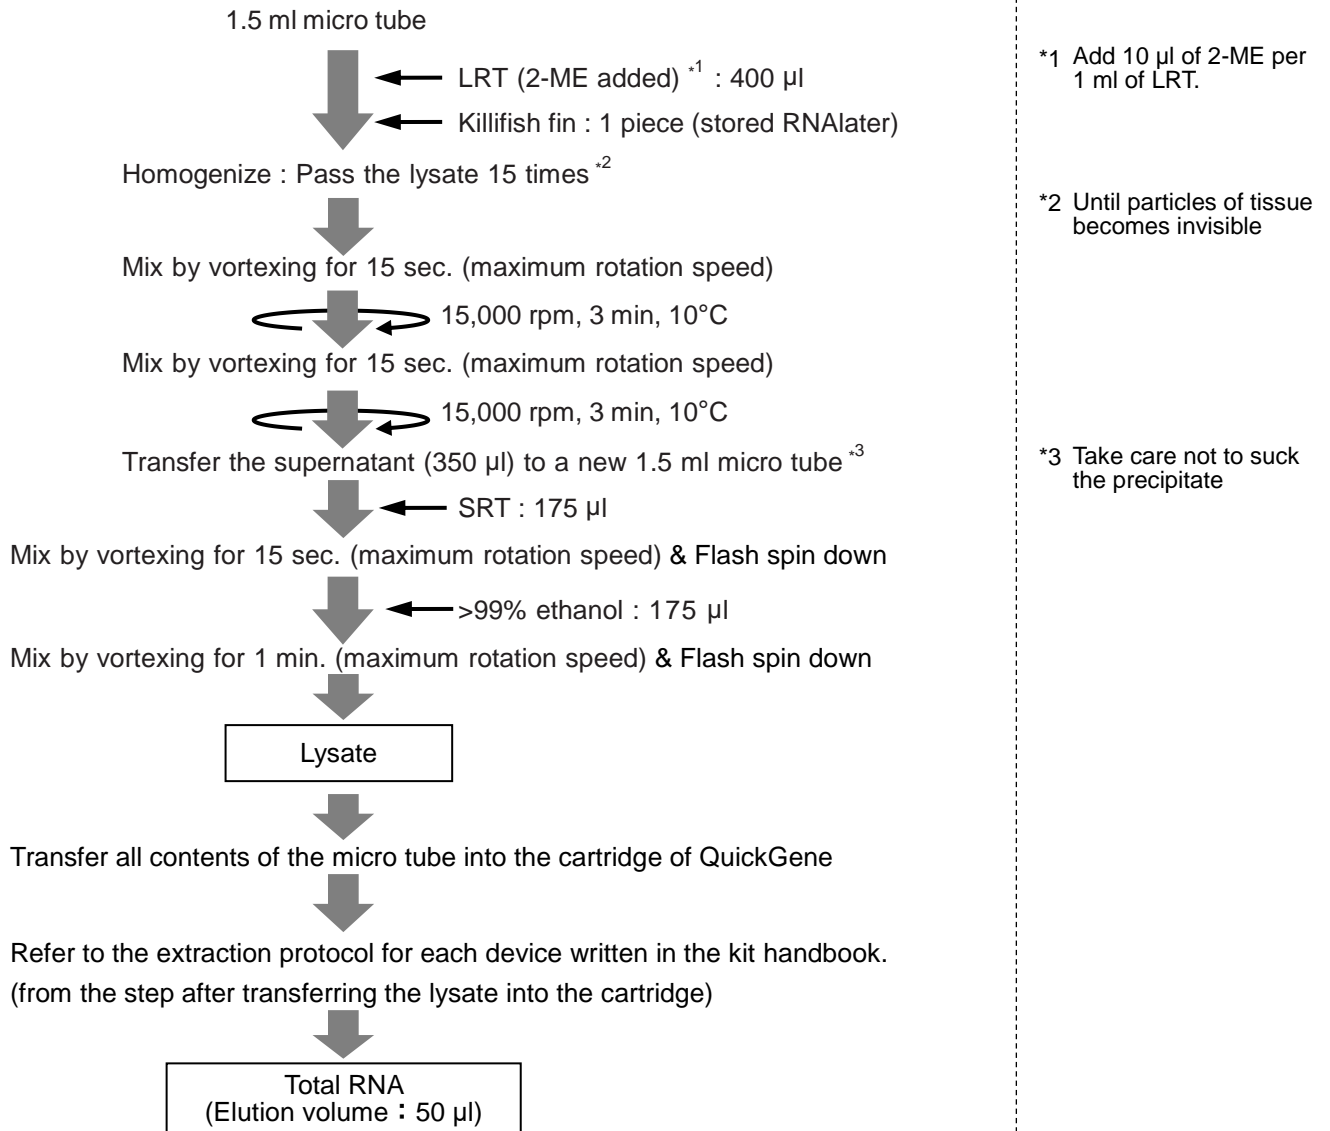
1.5 ml micro tube

LRT (2-ME added) $^{*1}$ : 400 µl

Killifish fin : 1 piece (stored RNAlater)

Homogenize : Pass the lysate 15 times $^{*2}$

Mix by vortexing for 15 sec. (maximum rotation speed)

15,000 rpm, 3 min, 10°C

Mix by vortexing for 15 sec. (maximum rotation speed)

15,000 rpm, 3 min, 10°C

Transfer the supernatant (350 µl) to a new 1.5 ml micro tube $^{*3}$

SRT : 175 µl

Mix by vortexing for 15 sec. (maximum rotation speed) & Flash spin down

>99% ethanol : 175 µl

Mix by vortexing for 1 min. (maximum rotation speed) & Flash spin down

Lysate

Transfer all contents of the micro tube into the cartridge of QuickGene

Refer to the extraction protocol for each device written in the kit handbook. (from the step after transferring the lysate into the cartridge)

Total RNA (Elution volume：50 µl)

*1 Add 10 µl of 2-ME per 1 ml of LRT.

*2 Until particles of tissue becomes invisible

*3 Take care not to suck the precipitate